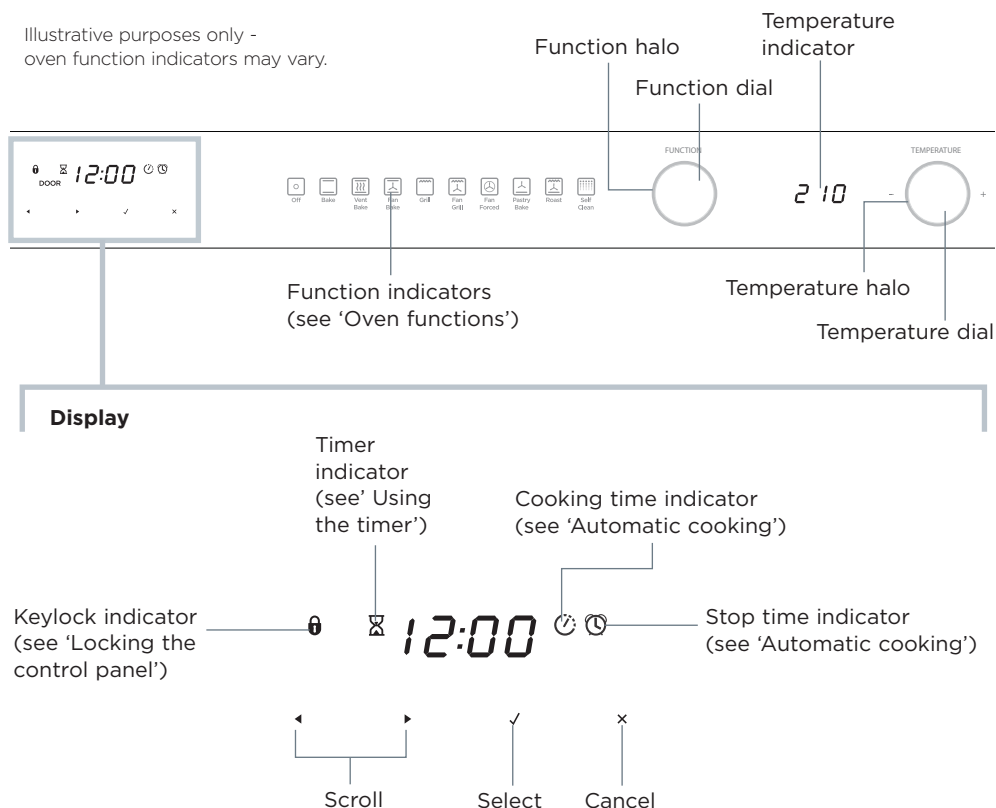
Illustrative purposes only - oven function indicators may vary.

Function halo

Temperature indicator

Function dial

DOOR 12:00

◂ ▸ ✓ ×

Off Bake Vent Bake Fan Bake Grill Fan Grill Fan Forced Pastry Bake Roast Self Clean

FUNCTION

210

TEMPERATURE

- +

Function indicators (see 'Oven functions')

Temperature halo

Temperature dial

Display

Timer indicator (see' Using the timer')

Cooking time indicator (see 'Automatic cooking')

Keylock indicator (see 'Locking the control panel')

12:00

Stop time indicator (see 'Automatic cooking')

◂ ▸ ✓ ×

Scroll Select Cancel